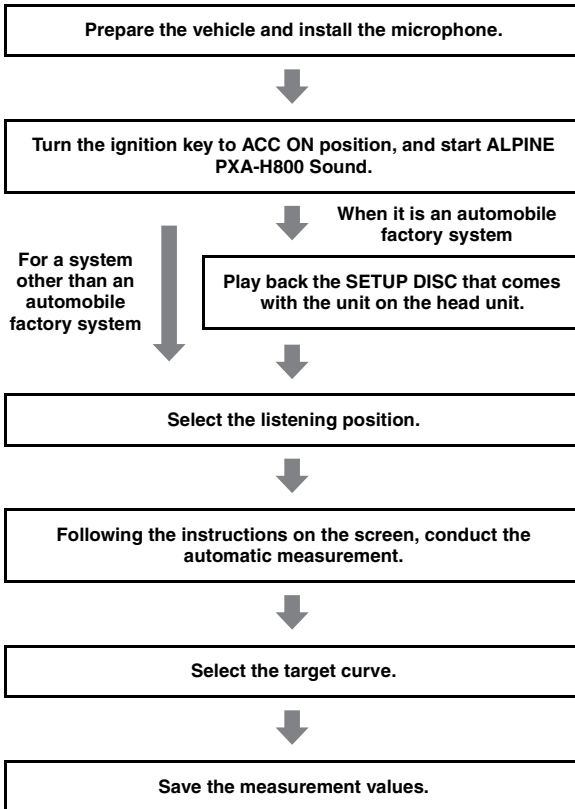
Prepare the vehicle and install the microphone.

Turn the ignition key to ACC ON position, and start ALPINE PXA-H800 Sound.

When it is an automobile factory system

Play back the SETUP DISC that comes with the unit on the head unit.

For a system other than an automobile factory system

Select the listening position.

Following the instructions on the screen, conduct the automatic measurement.

Select the target curve.

Save the measurement values.